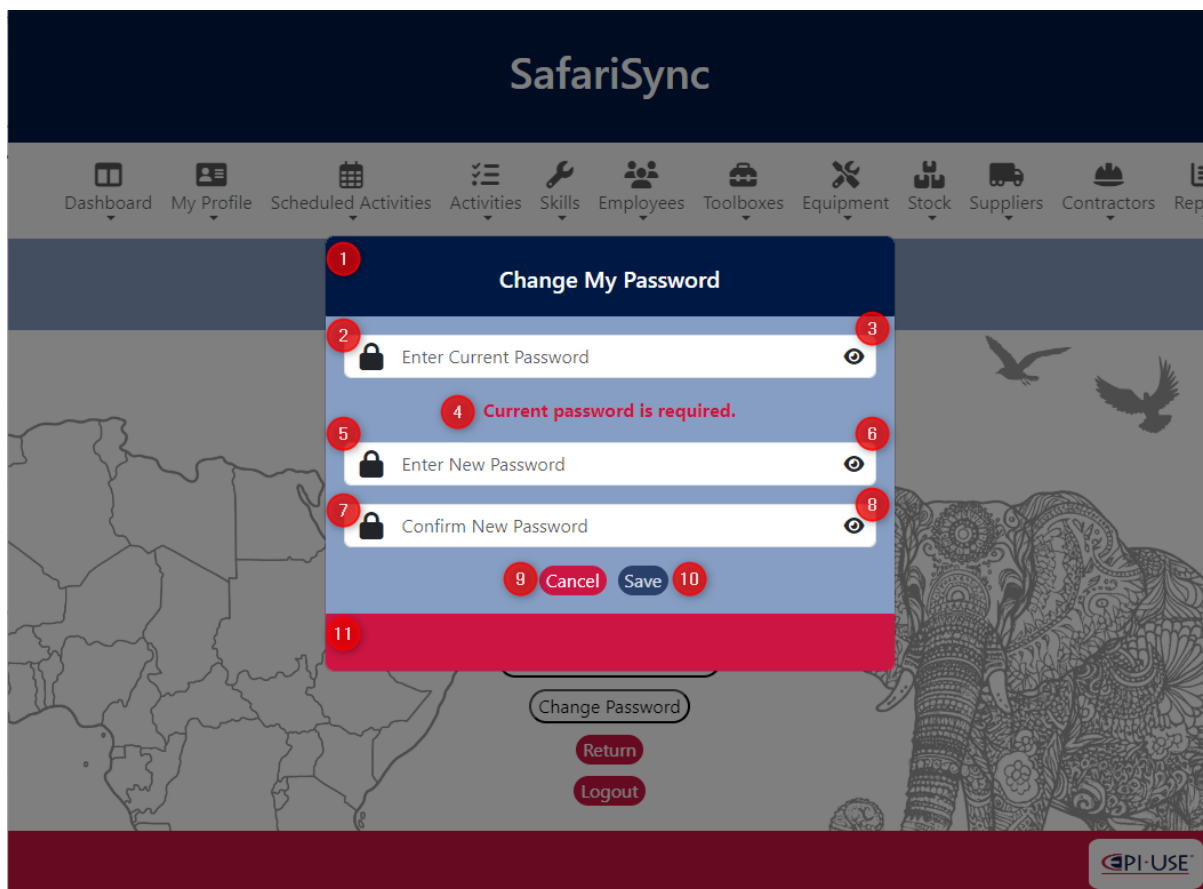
SafariSync

Dashboard My Profile Scheduled Activities Activities Skills Employees Toolboxes Equipment Stock Suppliers Contractors Rep

1

Change My Password

2 Enter Current Password 3

4 Current password is required.

5 Enter New Password 6

7 Confirm New Password 8

9 Cancel Save 10

11

Change Password

Return

Logout

EPI-USE